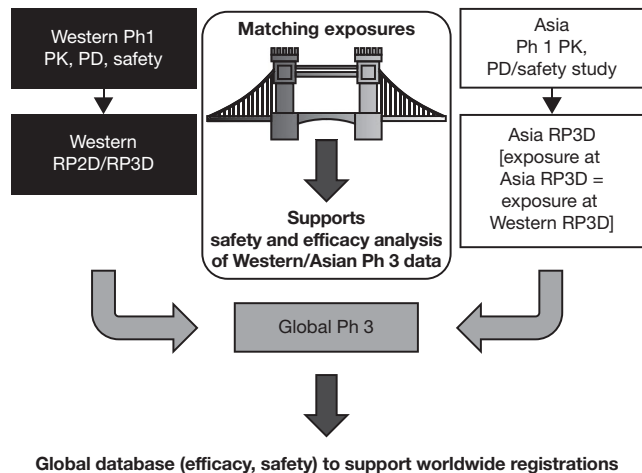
Western Ph1
PK, PD, safety

Western
RP2D/RP3D

Matching exposures

Supports
safety and efficacy analysis
of Western/Asian Ph 3 data

Asia
Ph 1 PK,
PD/safety study

Asia RP3D
[exposure at
Asia RP3D =
exposure at
Western RP3D]

Global Ph 3

Global database (efficacy, safety) to support worldwide registrations